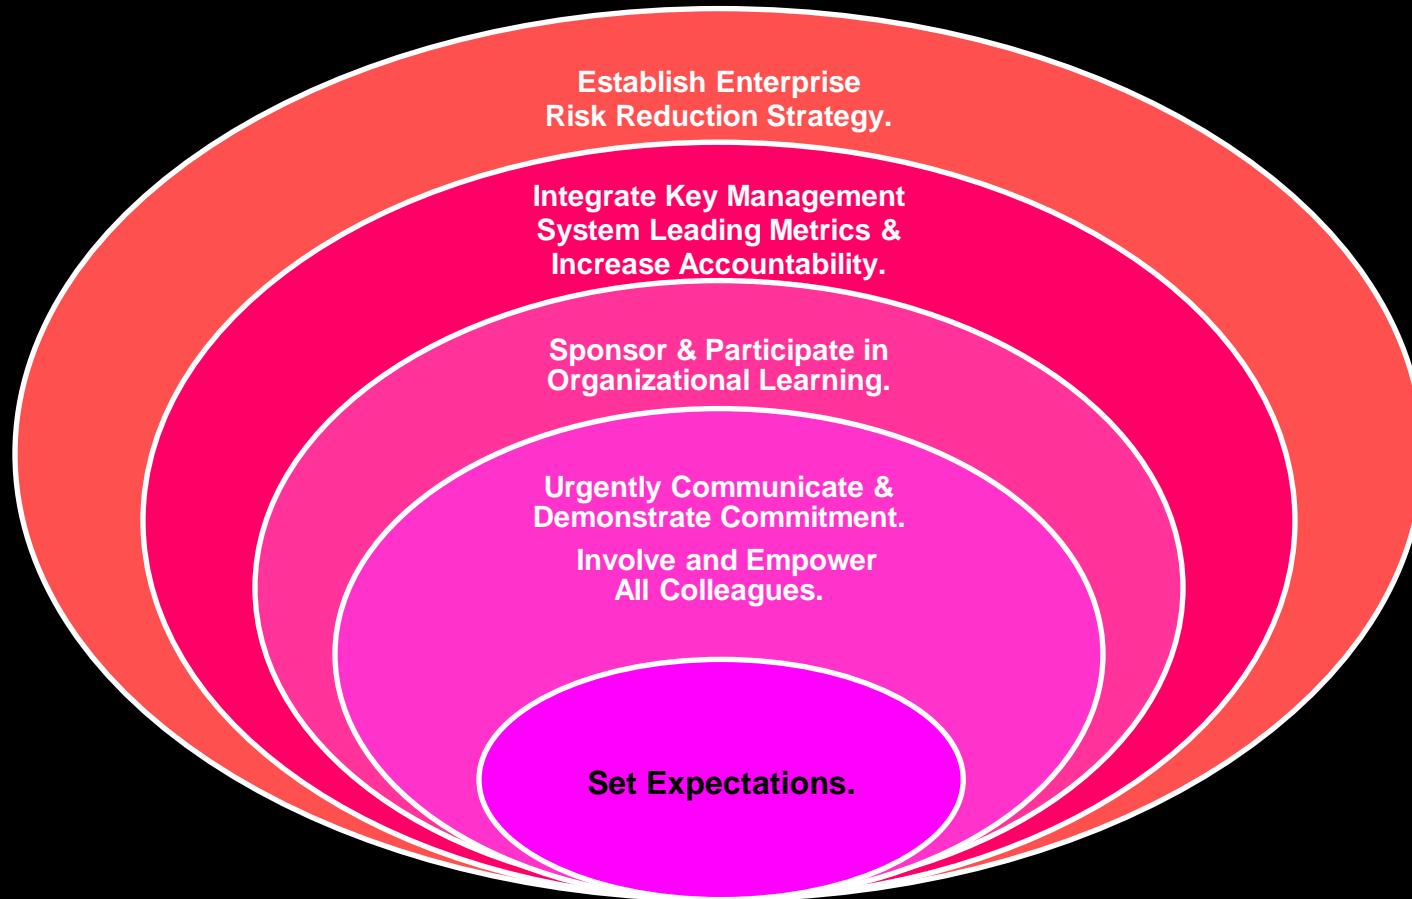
Establish Enterprise Risk Reduction Strategy.

Integrate Key Management System Leading Metrics & Increase Accountability.

Sponsor & Participate in Organizational Learning.

Urgently Communicate & Demonstrate Commitment.

Involve and Empower All Colleagues.

Set Expectations.